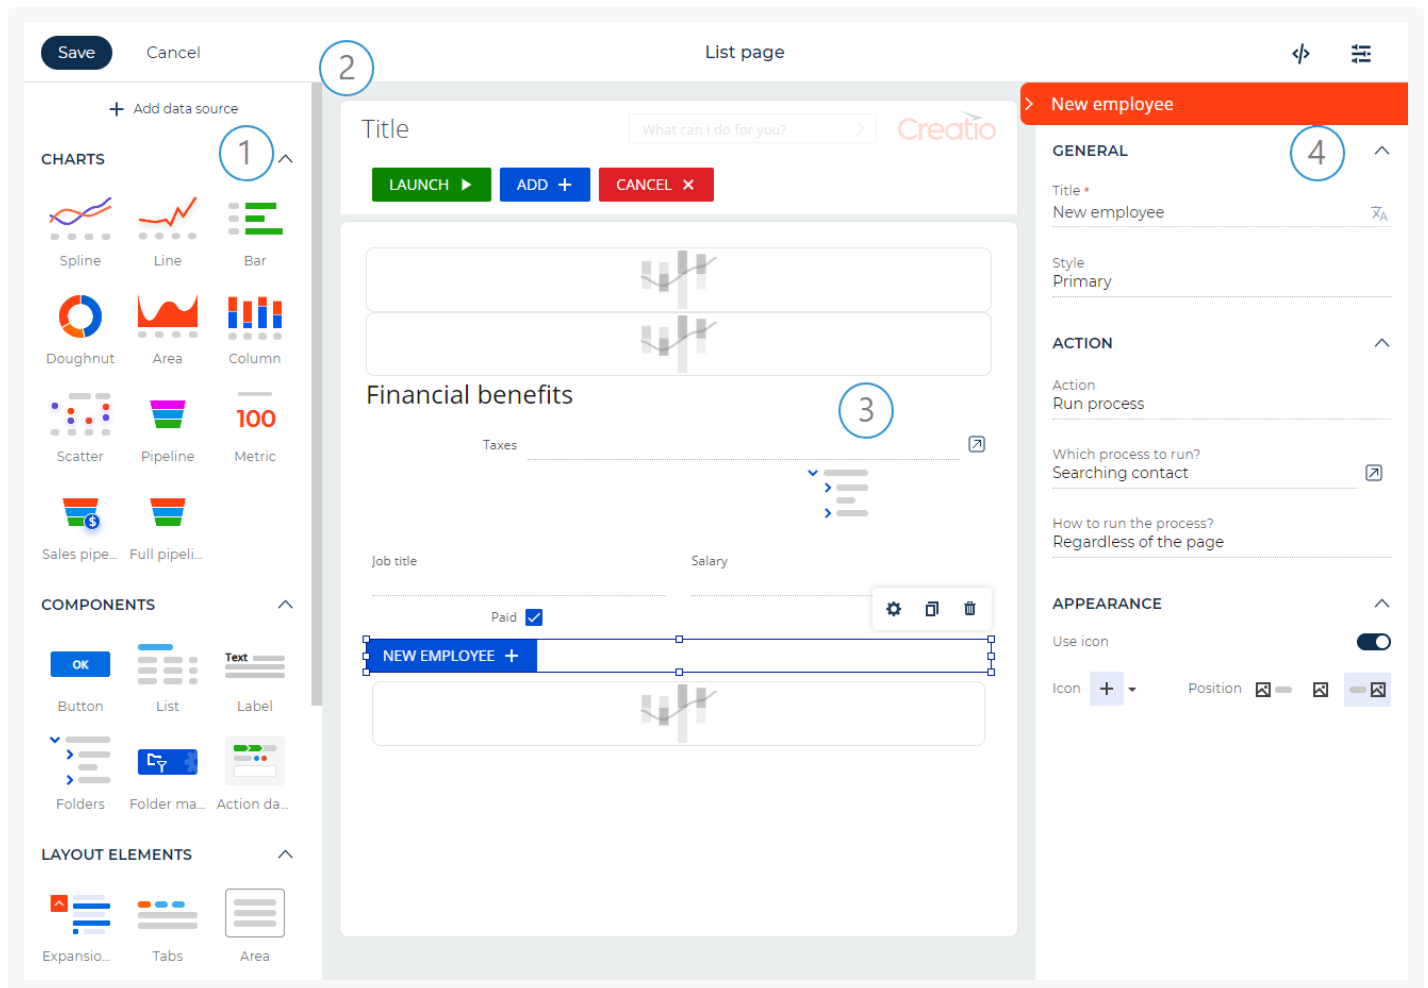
Save Cancel

List page

2

+ Add data source

CHARTS

1

Spline Line Bar

Doughnut Area Column

Scatter Pipeline 100 Metric

Sales pipe... Full pipeli...

COMPONENTS

OK Button List Text Label

Folders Folder ma... Action da...

LAYOUT ELEMENTS

Expansio... Tabs Area

Title

What can I do for you?

Creatio

LAUNCH ADD + CANCEL ✕

Financial benefits

3

Taxes

Job title

Salary

Paid

NEW EMPLOYEE +

New employee

GENERAL

4

Title *
New employee

Style
Primary

ACTION

Action
Run process

Which process to run?
Searching contact

How to run the process?
Regardless of the page

APPEARANCE

Use icon

Icon + Position